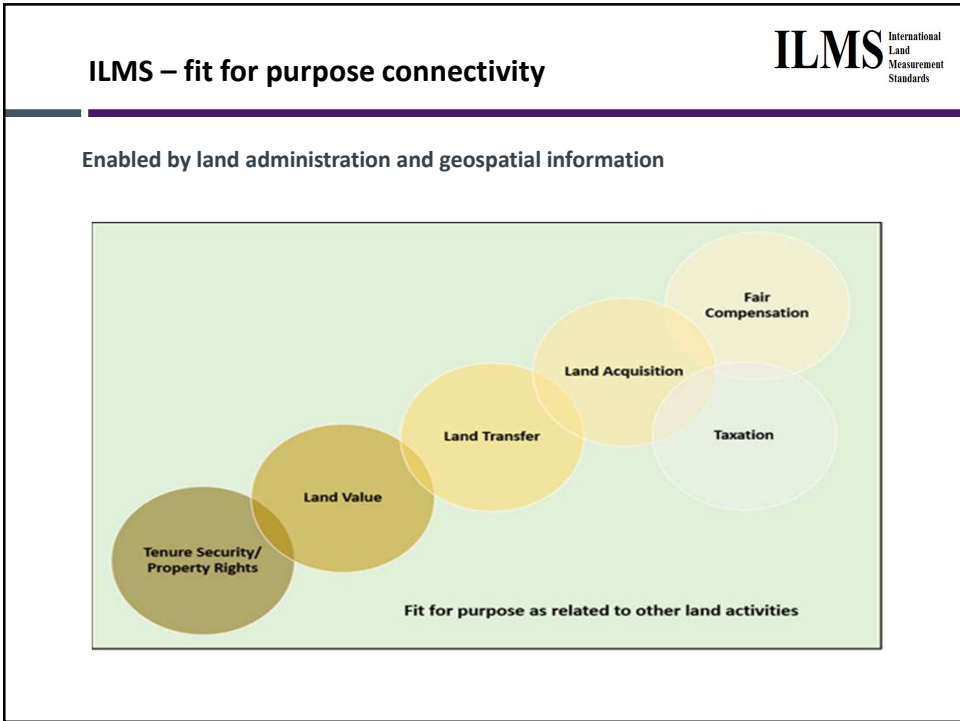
ILMS – fit for purpose connectivity

ILMS International Land Measurement Standards

Enabled by land administration and geospatial information

Fair Compensation

Land Acquisition

Land Transfer

Taxation

Land Value

Tenure Security/ Property Rights

Fit for purpose as related to other land activities